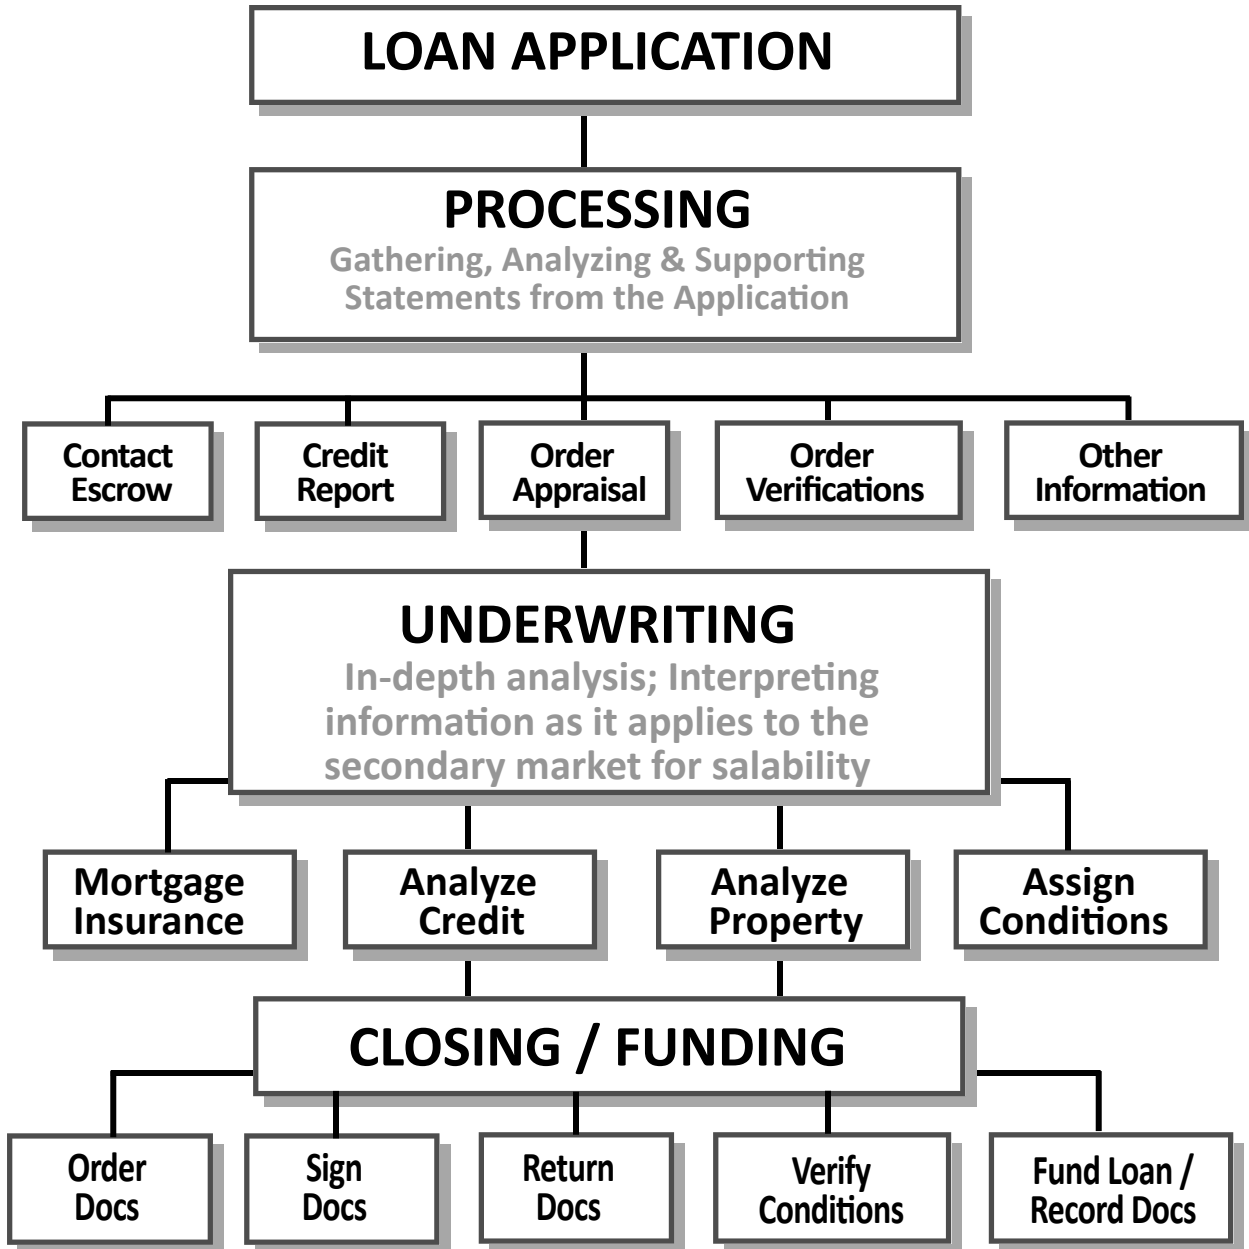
LOAN APPLICATION

PROCESSING
Gathering, Analyzing & Supporting Statements from the Application

Contact Escrow

Credit Report

Order Appraisal

Order Verifications

Other Information

UNDERWRITING
In-depth analysis; Interpreting information as it applies to the secondary market for salability

Mortgage Insurance

Analyze Credit

Analyze Property

Assign Conditions

CLOSING / FUNDING

Order Docs

Sign Docs

Return Docs

Verify Conditions

Fund Loan / Record Docs